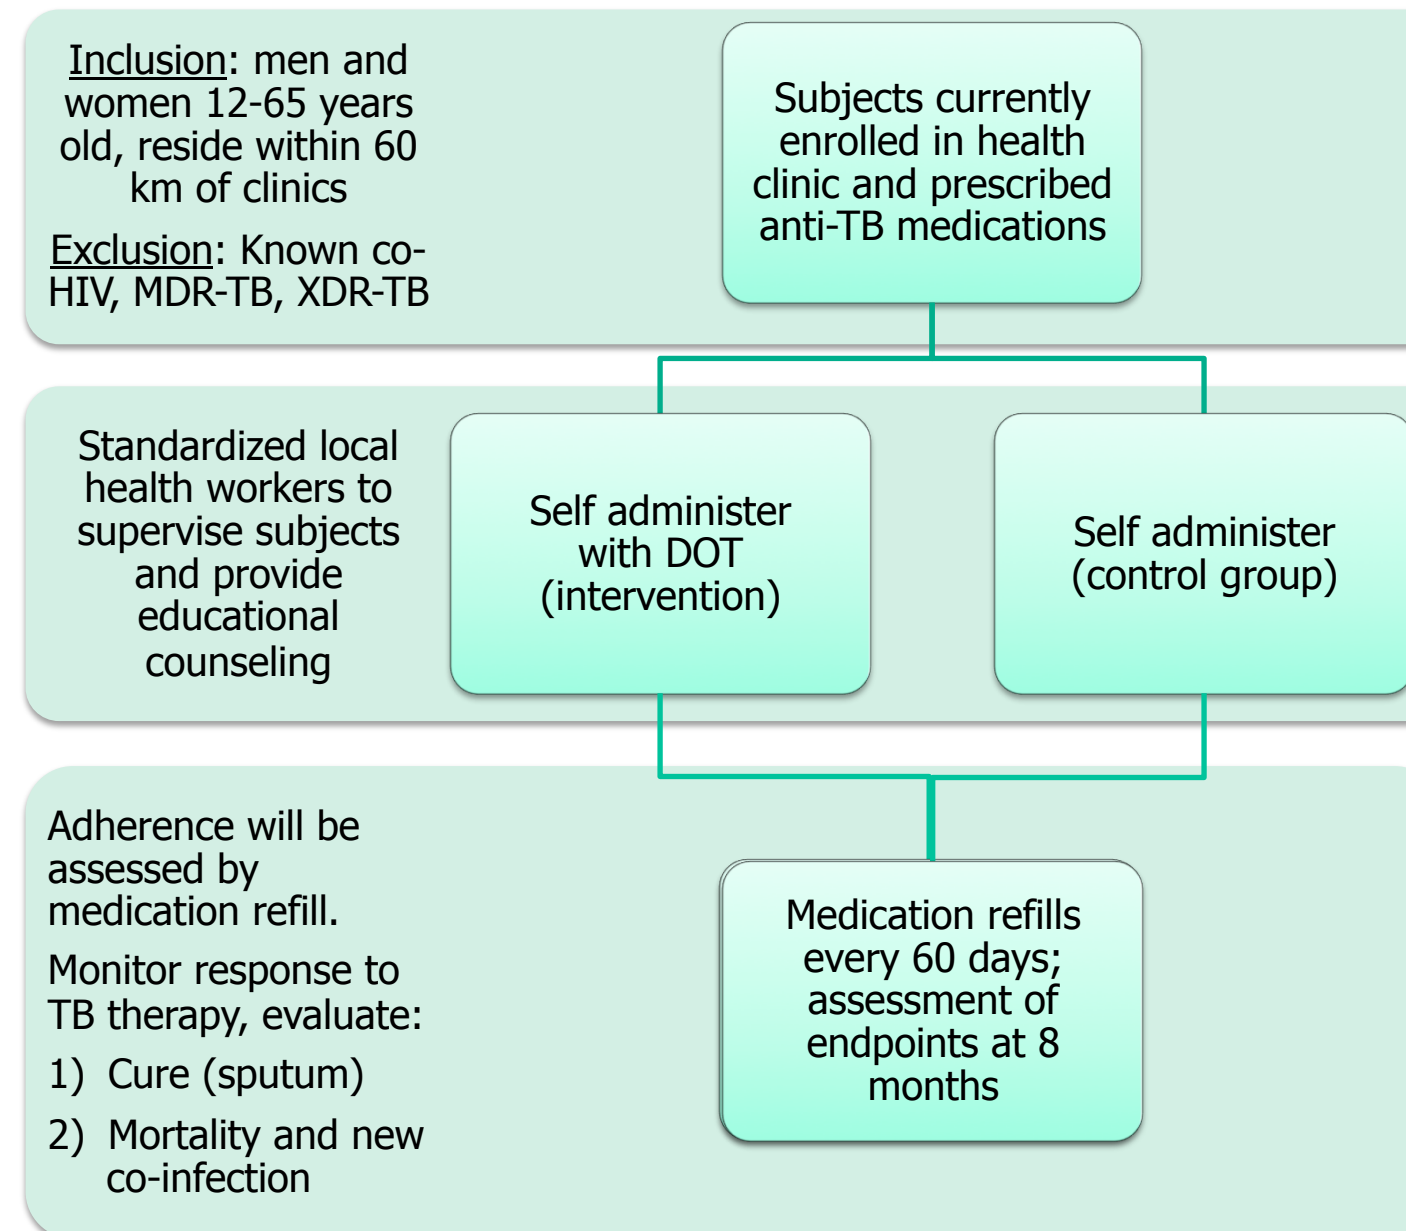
Inclusion: men and women 12-65 years old, reside within 60 km of clinics

Exclusion: Known co-HIV, MDR-TB, XDR-TB

Subjects currently enrolled in health clinic and prescribed anti-TB medications

Standardized local health workers to supervise subjects and provide educational counseling

Self administer with DOT (intervention)

Self administer (control group)

Adherence will be assessed by medication refill.

Monitor response to TB therapy, evaluate:

1) Cure (sputum)

2) Mortality and new co-infection

Medication refills every 60 days; assessment of endpoints at 8 months